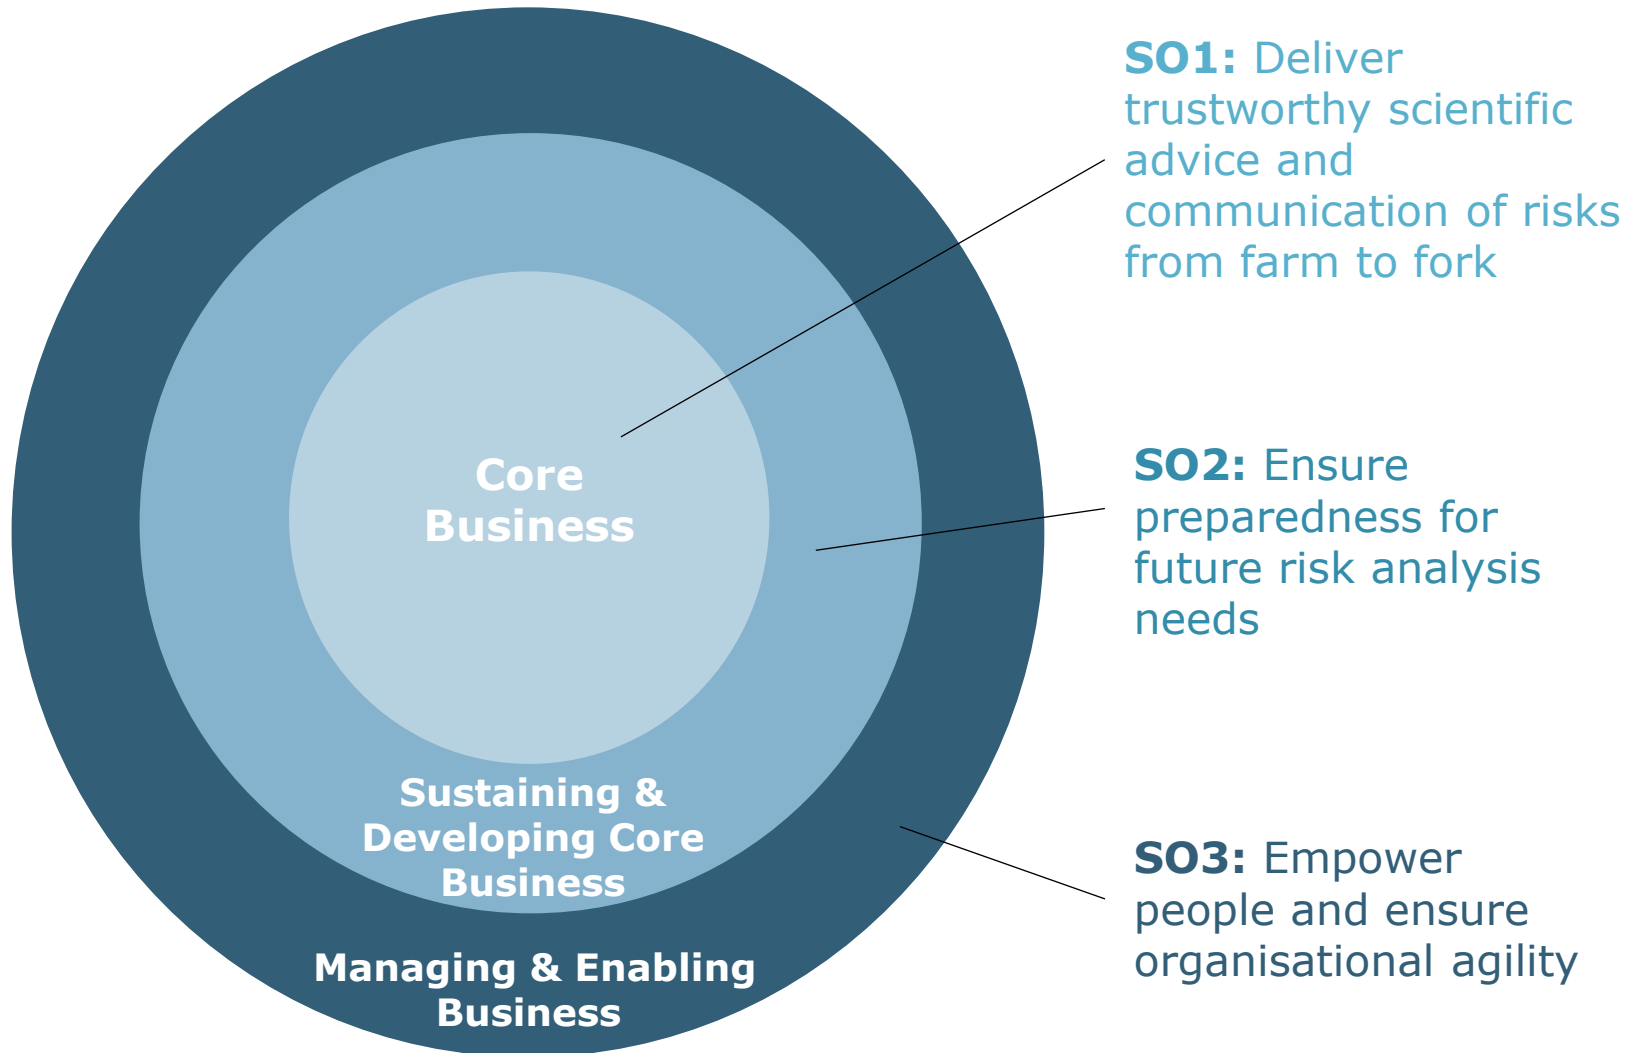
SO1: Deliver trustworthy scientific advice and communication of risks from farm to fork

Core Business

SO2: Ensure preparedness for future risk analysis needs

Sustaining & Developing Core Business

SO3: Empower people and ensure organisational agility

Managing & Enabling Business